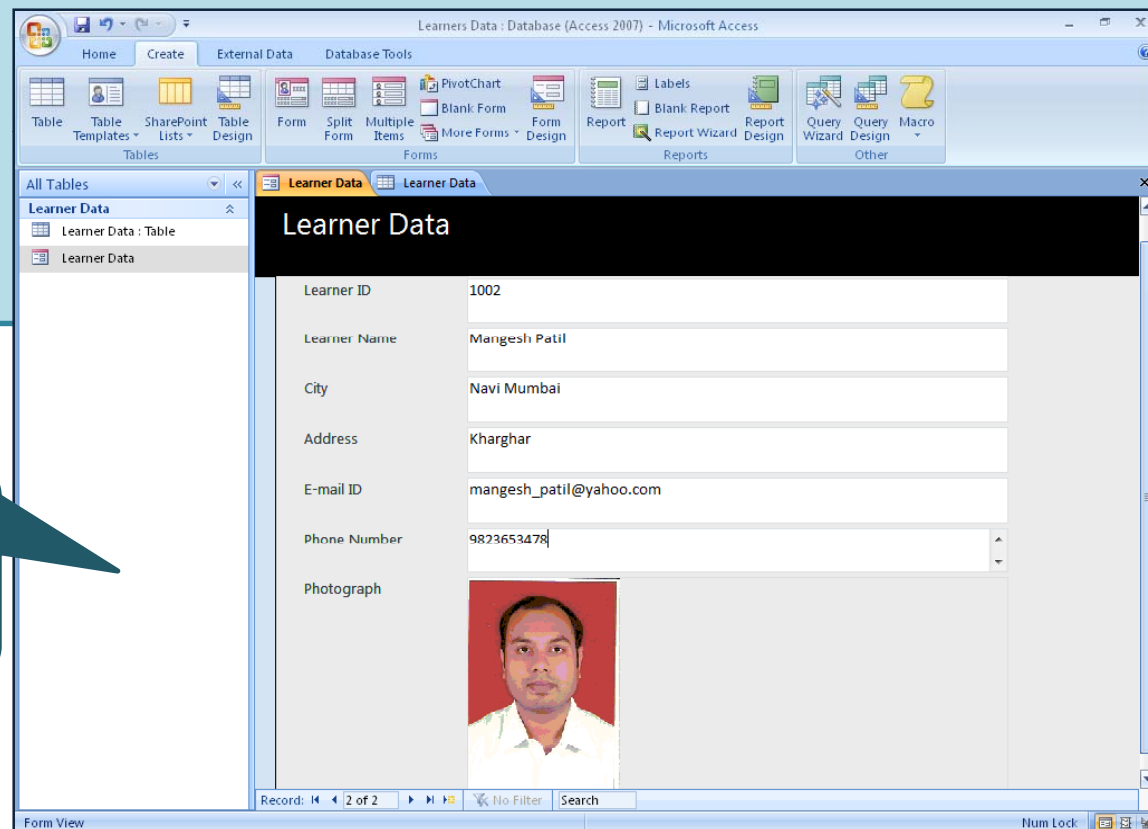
Learners Data : Database (Access 2007) - Microsoft Access

Home Create External Data Database Tools

Table Table Templates SharePoint Lists Table Design
Tables

Form Split Form Multiple Items PivotChart Blank Form More Forms Form Design
Forms

Report Labels Blank Report Report Wizard Report Design
Reports

Query Wizard Query Design Macro
Other

All Tables
Learner Data
Learner Data : Table
Learner Data

Learner Data Learner Data

Learner Data

| | |
|---|---|
| Learner ID | 1002 |
| Learner Name | Mangesh Patil |
| City | Navi Mumbai |
| Address | Kharghar |
| E-mail ID | mangesh_patil@yahoo.com |
| Phone Number | 9823653478 |
| Photograph | |

Record: 2 of 2 No Filter Search

Form View Num Lock